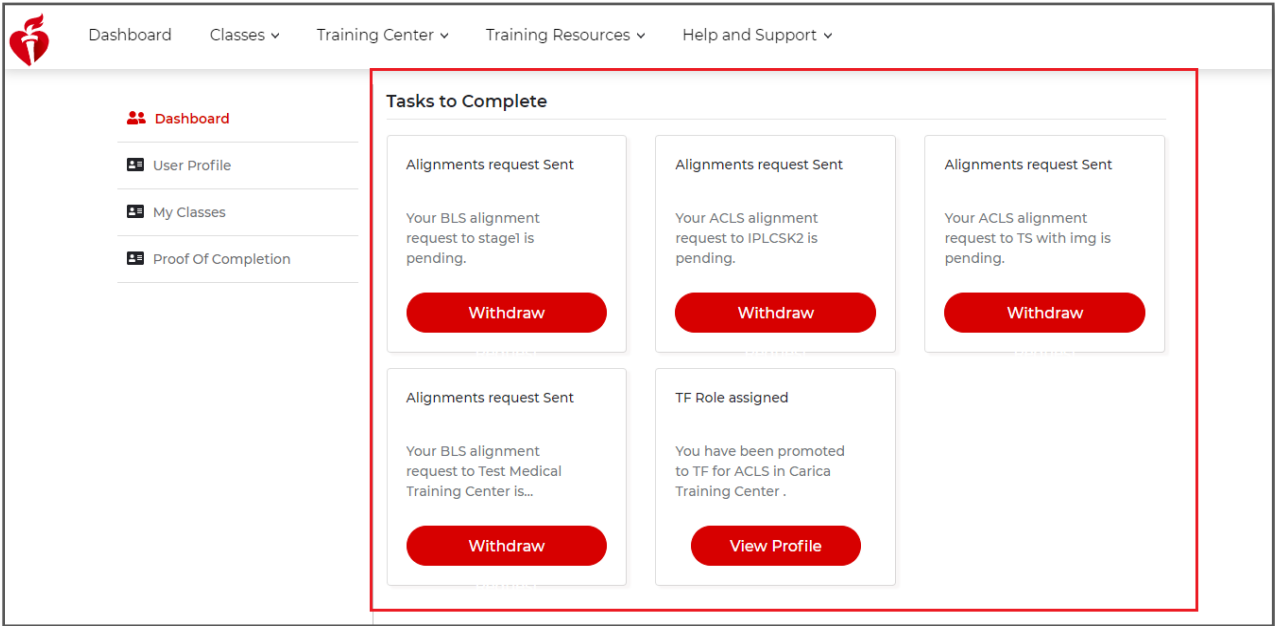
Dashboard Classes Training Center Training Resources Help and Support

Dashboard
User Profile
My Classes
Proof Of Completion

Tasks to Complete

Alignments request Sent

Your BLS alignment request to stage1 is pending.

Withdraw

Alignments request Sent

Your ACLS alignment request to IPLCSK2 is pending.

Withdraw

Alignments request Sent

Your ACLS alignment request to TS with img is pending.

Withdraw

Alignments request Sent

Your BLS alignment request to Test Medical Training Center is...

Withdraw

TF Role assigned

You have been promoted to TF for ACLS in Carica Training Center .

View Profile